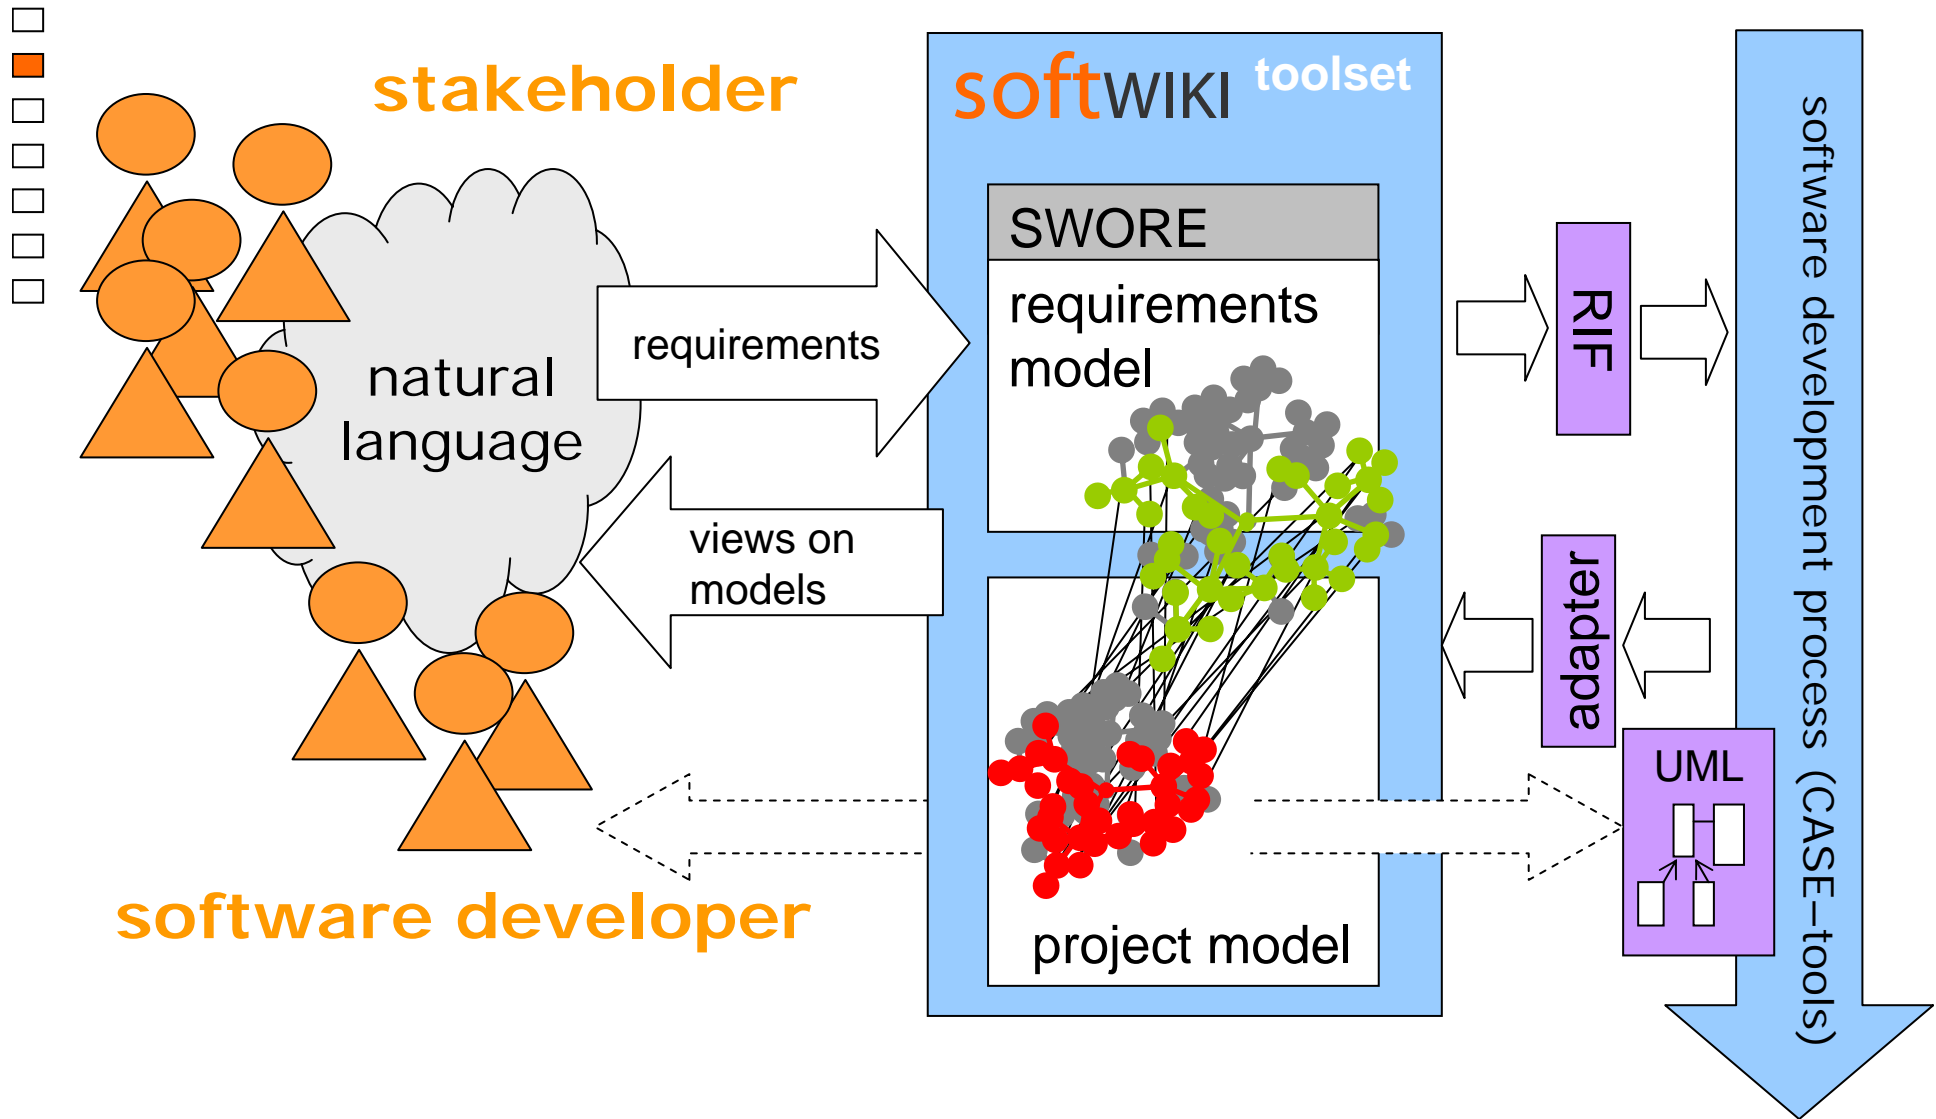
stakeholder

natural language

requirements

views on models

software developer

softWIKI toolset

SWORE

requirements model

project model

RIF

adapter

UML

software development process (CASE–tools)